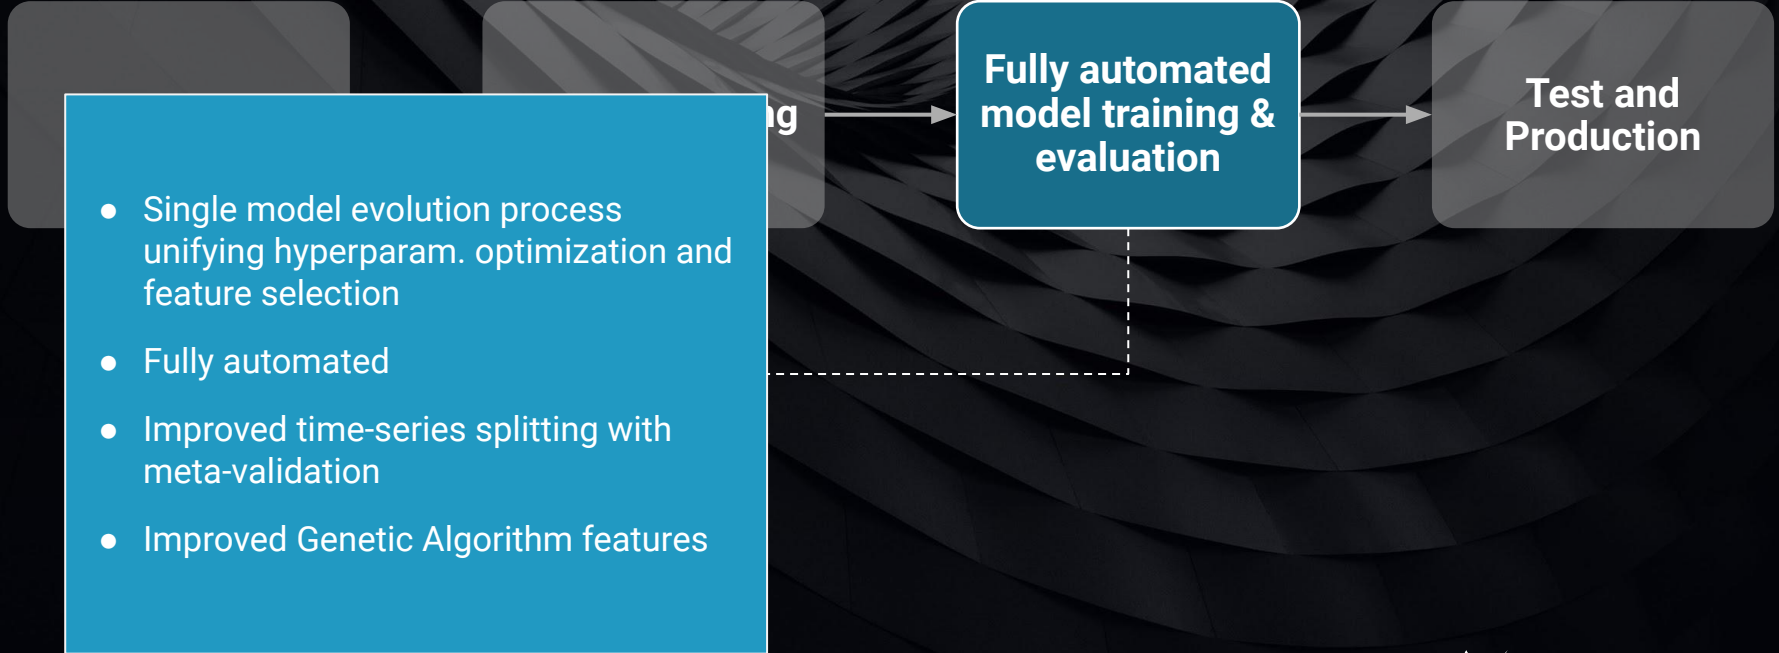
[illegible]ng

Fully automated model training & evaluation

Test and Production

- Single model evolution process unifying hyperparam. optimization and feature selection
- Fully automated
- Improved time-series splitting with meta-validation
- Improved Genetic Algorithm features